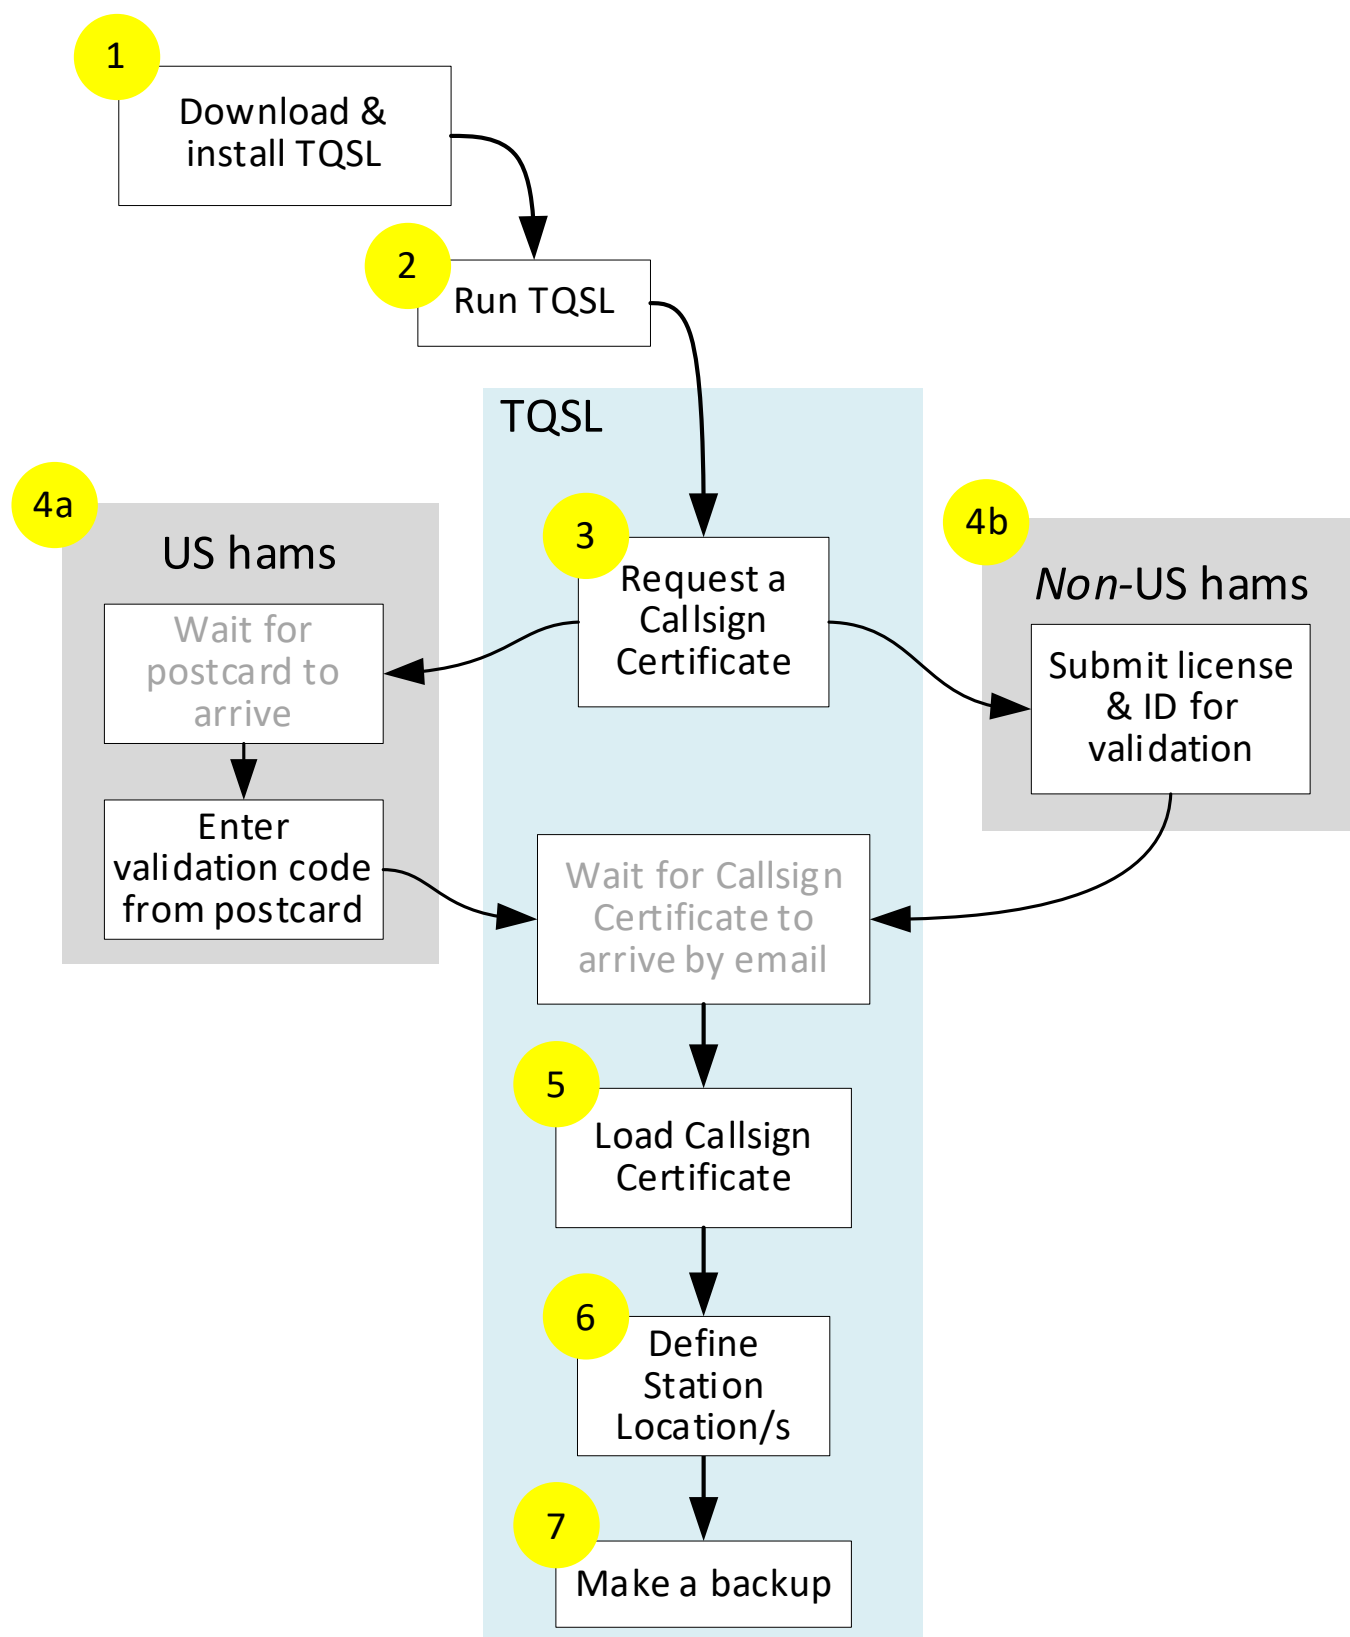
1

Download & install TQSL

2

Run TQSL

TQSL

4a

US hams

Wait for postcard to arrive

Enter validation code from postcard

3

Request a Callsign Certificate

4b

*Non*-US hams

Submit license & ID for validation

Wait for Callsign Certificate to arrive by email

5

Load Callsign Certificate

6

Define Station Location/s

7

Make a backup